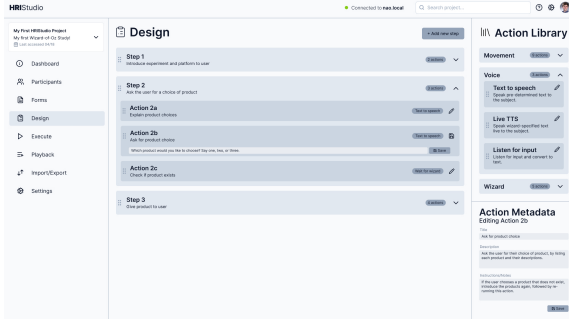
HRIStudio

Connected to nao.local

Search projects...

My First HRIStudio Project
My first Wizard-of-Oz Study!
Last accessed 04:15

Dashboard
Participants
Forms
Design
Execute
Playback
Import/Export
Settings

Design

+ Add new step

Step 1
Introduce experiment and platform to user
2 actions

Step 2
Ask the user for a choice of product
3 actions

Action 2a
Explain product choices
Text to speech

Action 2b
Ask for product choice
Text to speech
Which product would you like to choose? Say one, two, or three.
Save

Action 2c
Check if product exists
Wait for answer

Step 3
Give product to user
4 actions

Action Library

Movement
8 actions

Voice
3 actions

Text to speech
Speak pre-determined text to the subject.

Live TTS
Speak wizard-specified text live to the subject.

Listen for input
Listen for input and convert to text.

Wizard
3 actions

Action Metadata
Editing Action 2b

Title
Ask for product choice

Description
Ask the user for their choice of product, by listing each product and their descriptions.

Instructions/Notes
If the user chooses a product that does not exist, introduce the products again, followed by re-running this action.

Save